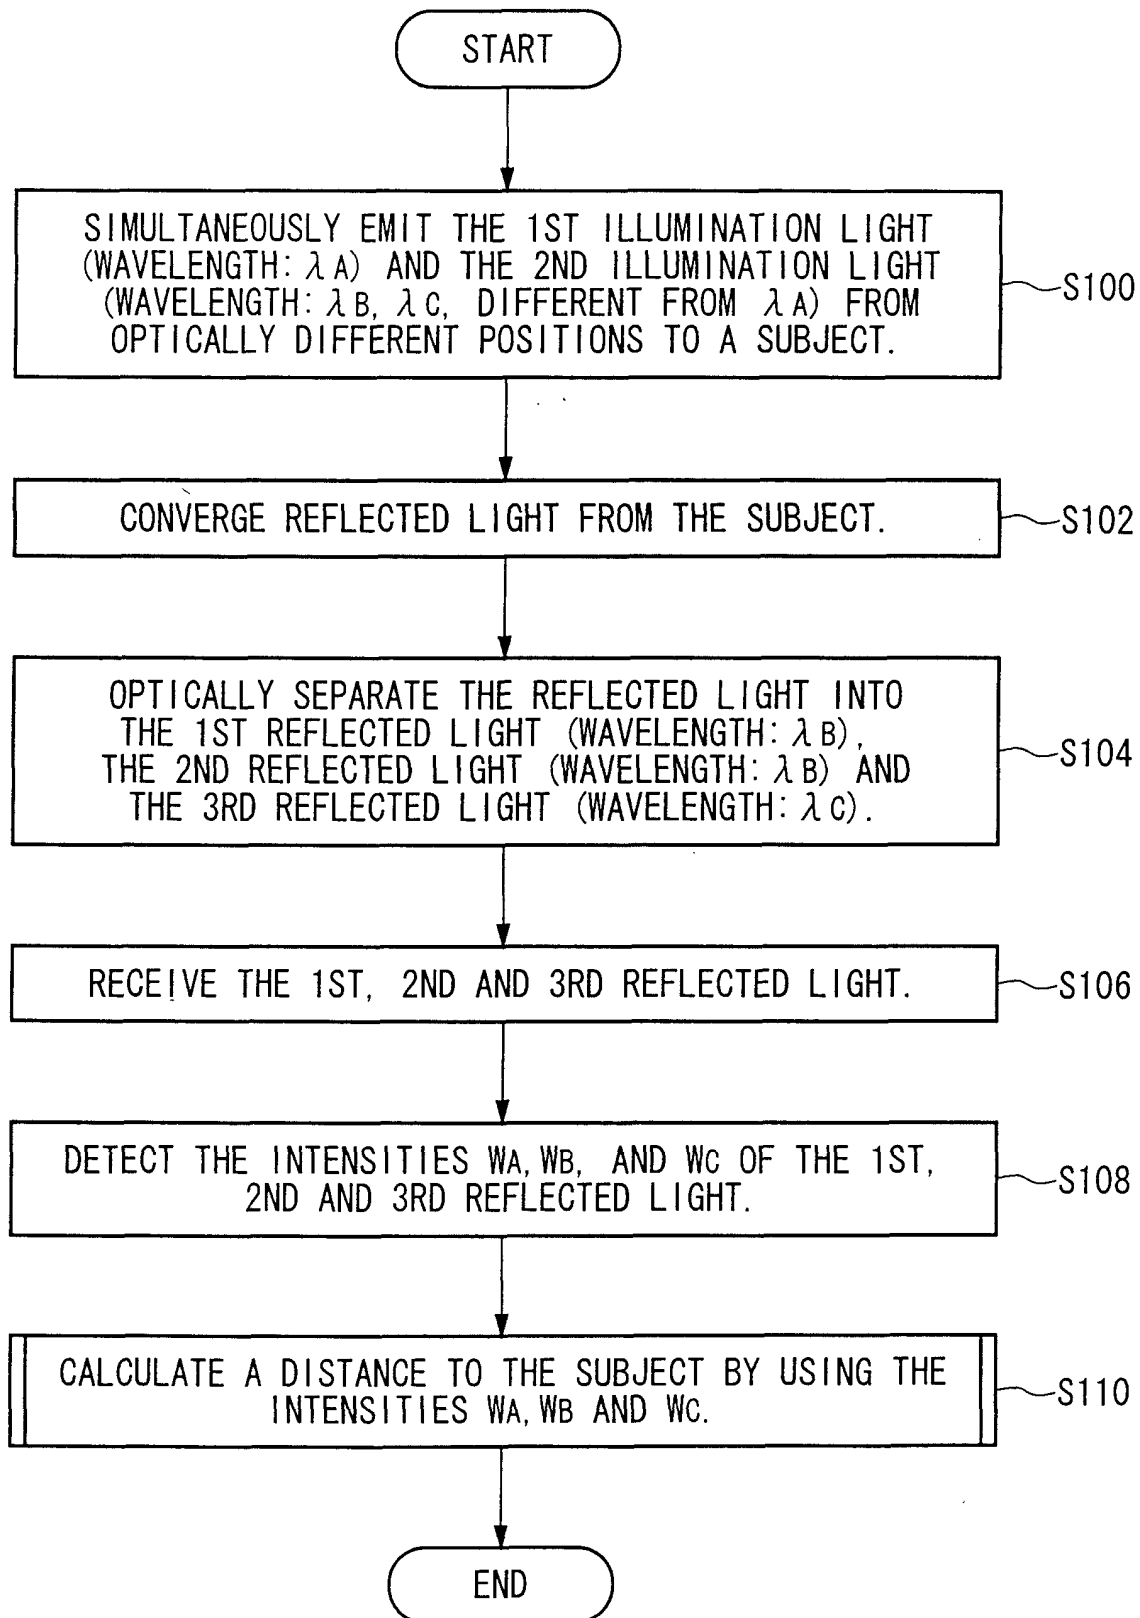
START

SIMULTANEOUSLY EMIT THE 1ST ILLUMINATION LIGHT (WAVELENGTH: $\lambda_A$) AND THE 2ND ILLUMINATION LIGHT (WAVELENGTH: $\lambda_B$, $\lambda_C$, DIFFERENT FROM $\lambda_A$) FROM OPTICALLY DIFFERENT POSITIONS TO A SUBJECT.

S100

CONVERGE REFLECTED LIGHT FROM THE SUBJECT.

S102

OPTICALLY SEPARATE THE REFLECTED LIGHT INTO THE 1ST REFLECTED LIGHT (WAVELENGTH: $\lambda_B$), THE 2ND REFLECTED LIGHT (WAVELENGTH: $\lambda_B$) AND THE 3RD REFLECTED LIGHT (WAVELENGTH: $\lambda_C$).

S104

RECEIVE THE 1ST, 2ND AND 3RD REFLECTED LIGHT.

S106

DETECT THE INTENSITIES $W_A$, $W_B$, AND $W_C$ OF THE 1ST, 2ND AND 3RD REFLECTED LIGHT.

S108

CALCULATE A DISTANCE TO THE SUBJECT BY USING THE INTENSITIES $W_A$, $W_B$ AND $W_C$.

S110

END